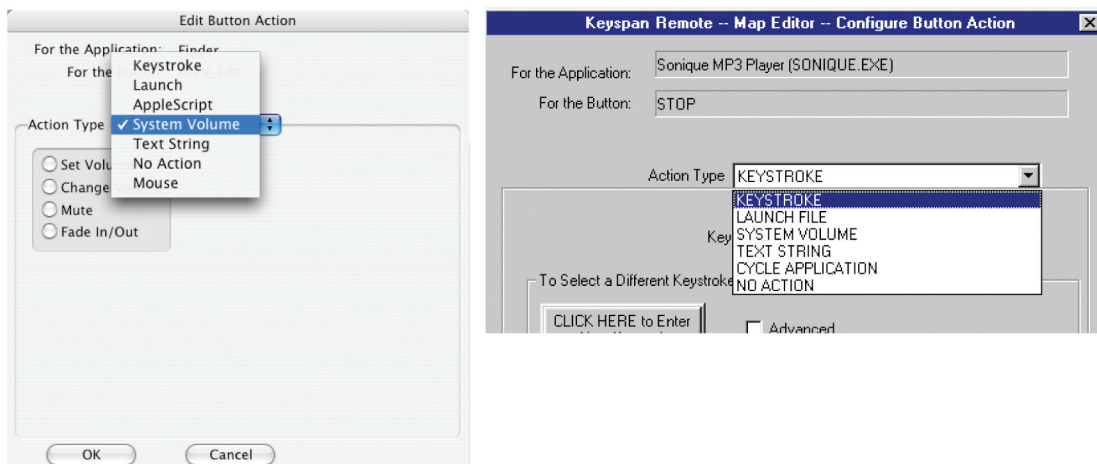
Edit Button Action

For the Application: Finder

For the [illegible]

Keystroke
Launch
AppleScript
✓ System Volume
Text String
No Action
Mouse

Action Type

Set Volum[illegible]
Change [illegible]
Mute
Fade In/Out

OK
Cancel

Keyspan Remote -- Map Editor -- Configure Button Action

For the Application: Sonique MP3 Player (SONIQUE.EXE)

For the Button: STOP

Action Type KEYSTROKE

KEYSTROKE
LAUNCH FILE
SYSTEM VOLUME
TEXT STRING
CYCLE APPLICATION
NO ACTION

Key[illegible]

To Select a Different Keystroke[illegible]

CLICK HERE to Enter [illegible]

Advanced